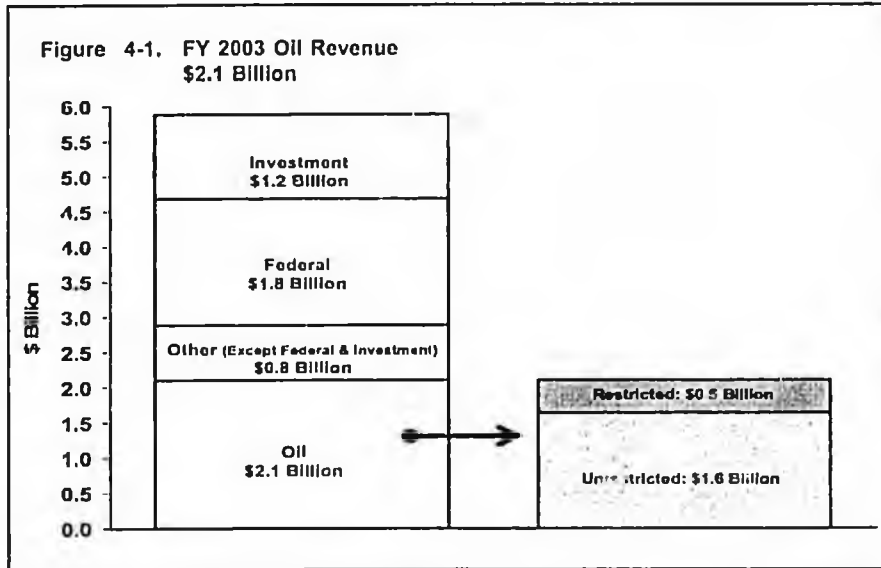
Figure 4-1. FY 2003 Oil Revenue
$2.1 Billion

6.0
5.5
5.0
4.5
4.0
3.5
3.0
2.5
2.0
1.5
1.0
0.5
0.0

$ Billion

Investment
$1.2 Billion

Federal
$1.8 Billion

Other (Except Federal & Investment)
$0.8 Billion

Oil
$2.1 Billion

Restricted: $0.5 Billion

Unrestricted: $1.6 Billion